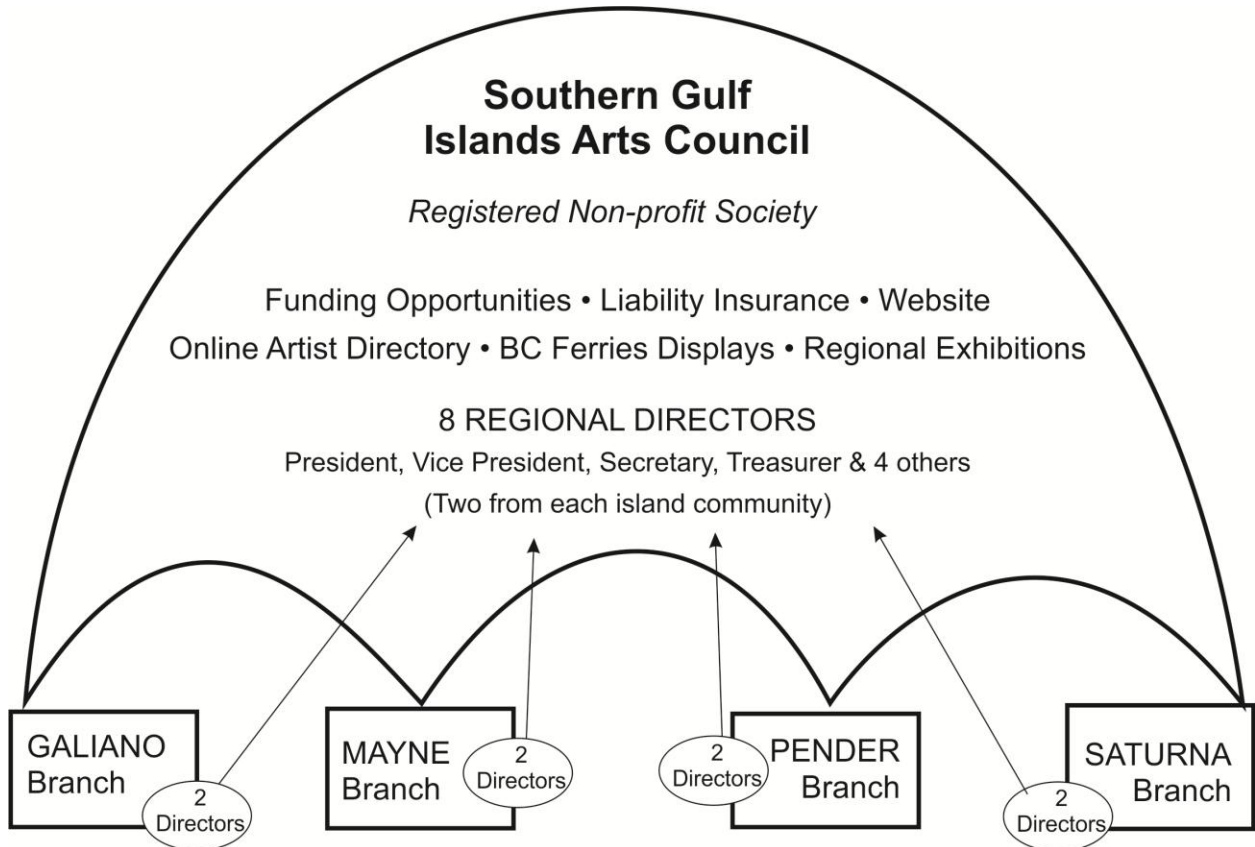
Southern Gulf Islands Arts Council

Registered Non-profit Society

Funding Opportunities • Liability Insurance • Website
Online Artist Directory • BC Ferries Displays • Regional Exhibitions

8 REGIONAL DIRECTORS
President, Vice President, Secretary, Treasurer & 4 others
(Two from each island community)

GALIANO Branch
2 Directors

MAYNE Branch
2 Directors

2 Directors
PENDER Branch

SATURNA Branch
2 Directors